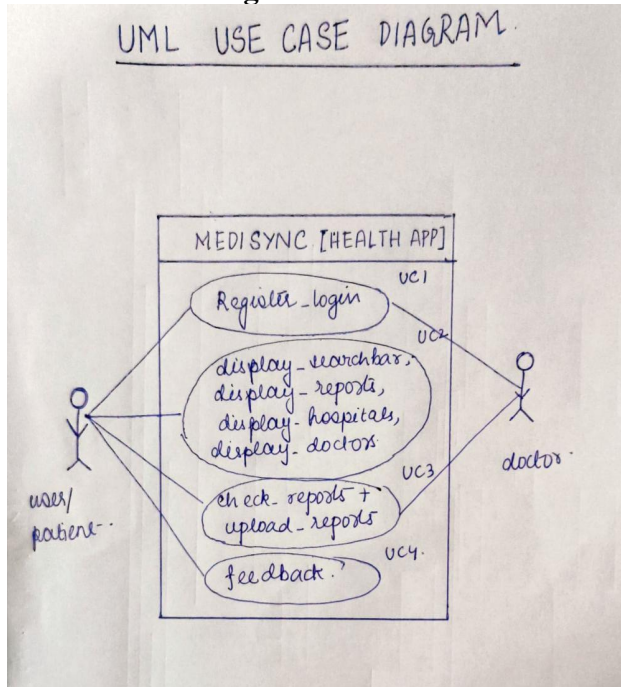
UML USE CASE DIAGRAM.

MEDISYNC [HEALTH APP]

UC1

Register_login

UC2

display_searchbar, display_reports, display_hospitals, display_doctors

UC3

check_reports + upload_reports

UC4.

feedback.

user/ patient.

doctor.